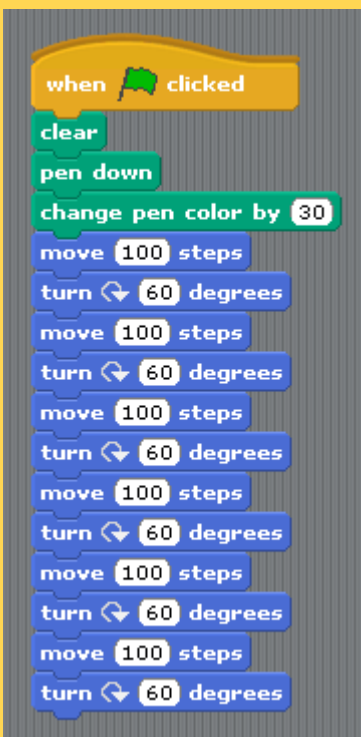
when clicked
clear
pen down
change pen color by 30
move 100 steps
turn 60 degrees
move 100 steps
turn 60 degrees
move 100 steps
turn 60 degrees
move 100 steps
turn 60 degrees
move 100 steps
turn 60 degrees
move 100 steps
turn 60 degrees